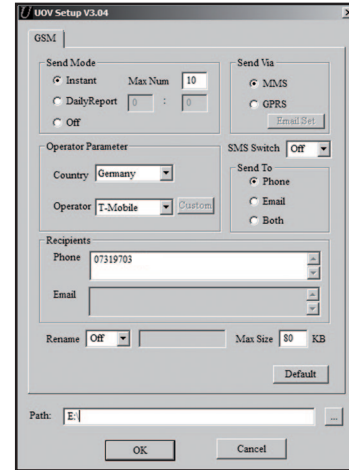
UOV Setup V3.04

GSM

Send Mode
Instant Max Num 10
DailyReport 0 : 0
Off

Send Via
MMS
GPRS
Email Set

Operator Parameter
Country Germany
Operator T-Mobile Custom

SMS Switch Off

Send To
Phone
Email
Both

Recipients
Phone 07319703
Email

Rename Off Max Size 80 KB

Default

Path: E:\ ...

OK Cancel